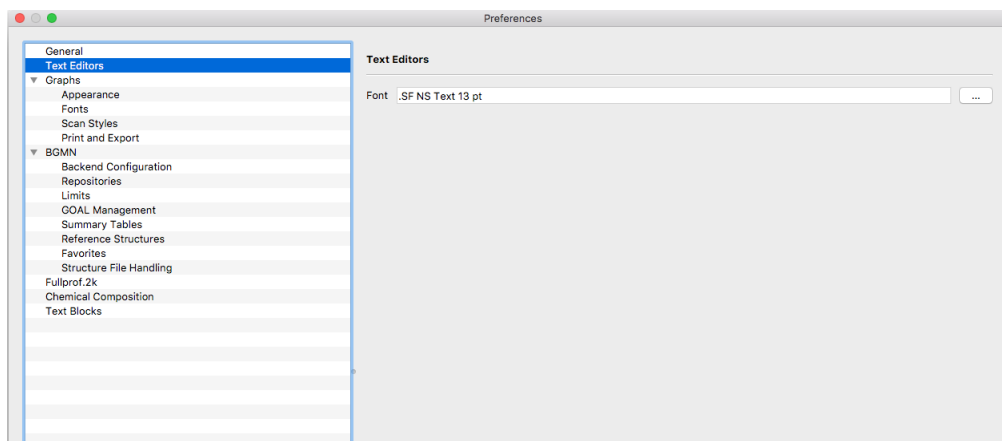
Preferences

General
Text Editors
Graphs
Appearance
Fonts
Scan Styles
Print and Export
BGMN
Backend Configuration
Repositories
Limits
GOAL Management
Summary Tables
Reference Structures
Favorites
Structure File Handling
Fullprof.2k
Chemical Composition
Text Blocks

Text Editors

Font .SF NS Text 13 pt ...